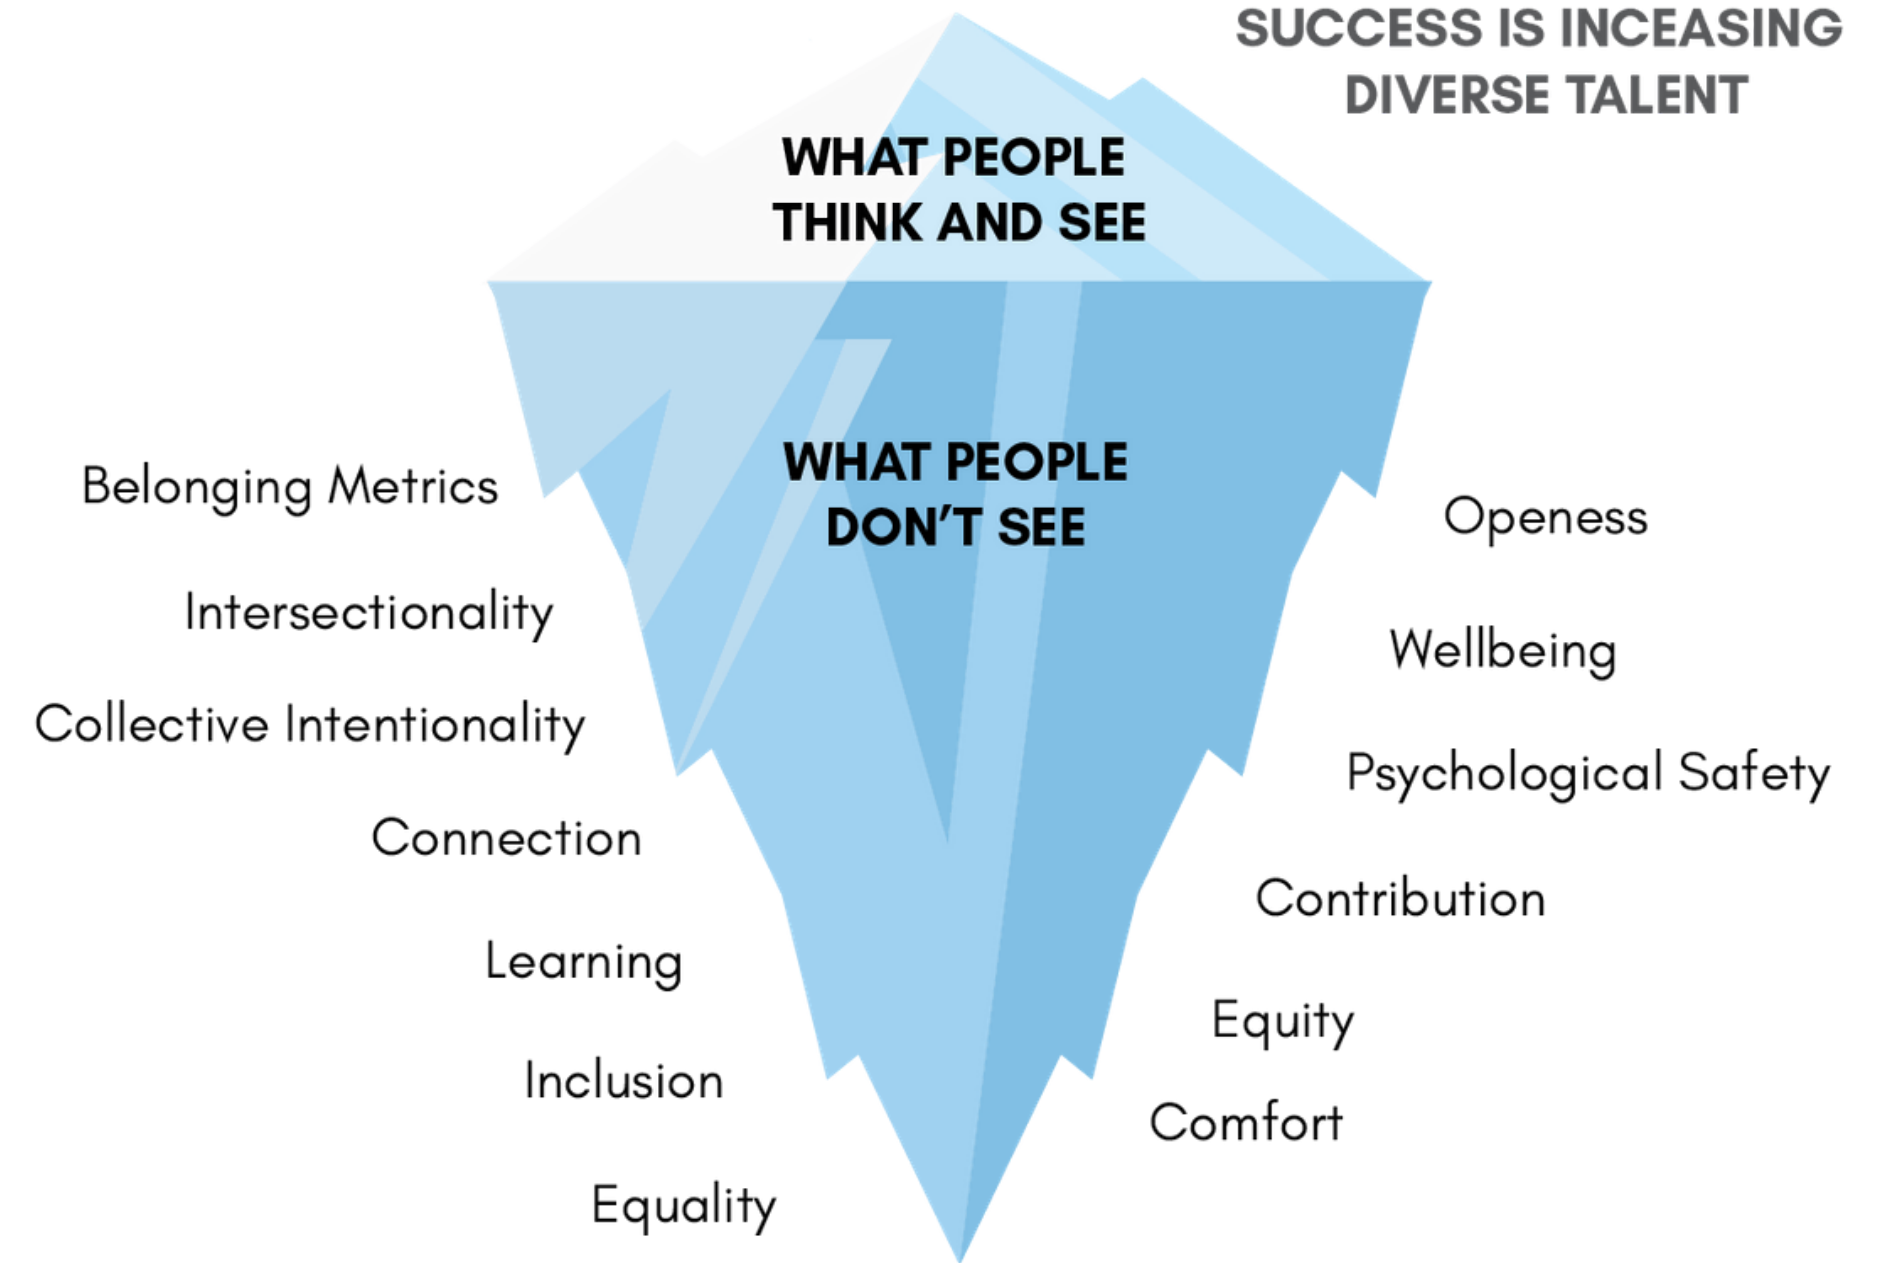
SUCCESS IS INCEASING DIVERSE TALENT

WHAT PEOPLE THINK AND SEE

WHAT PEOPLE DON'T SEE

Belonging Metrics

Intersectionality

Collective Intentionality

Connection

Learning

Inclusion

Equality

Openess

Wellbeing

Psychological Safety

Contribution

Equity

Comfort